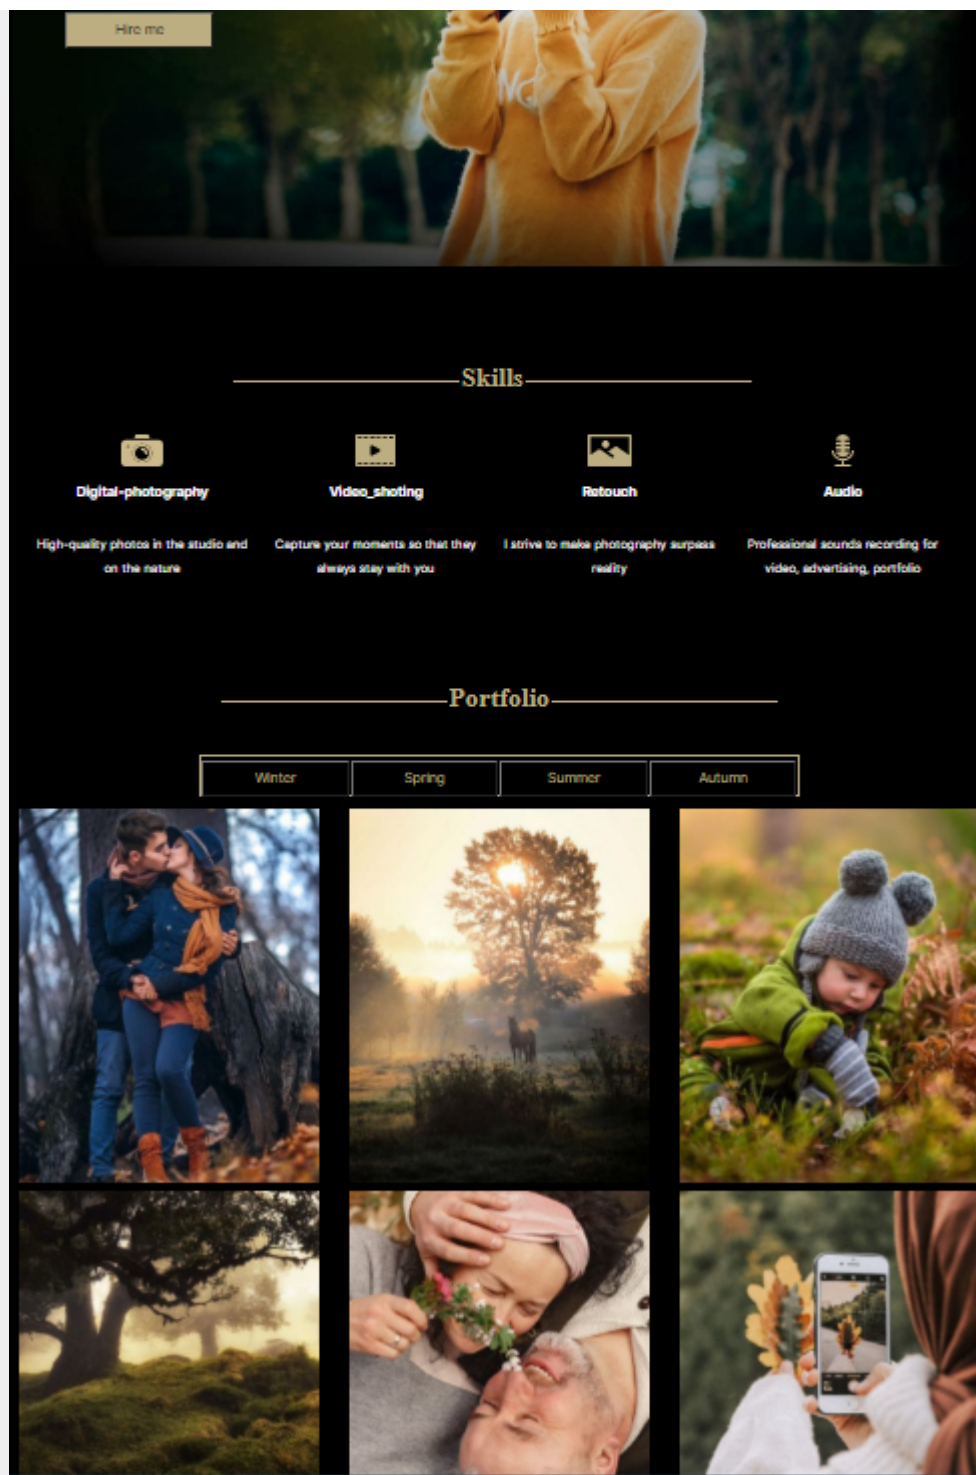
Hire me

Skills

Digital-photography

High-quality photos in the studio and on the nature

Video_shoting

Capture your moments so that they always stay with you

Retouch

I strive to make photography surpass reality

Audio

Professional sounds recording for video, advertising, portfolio

Portfolio

| Winter | Spring | Summer | Autumn |
|---|---|---|---|